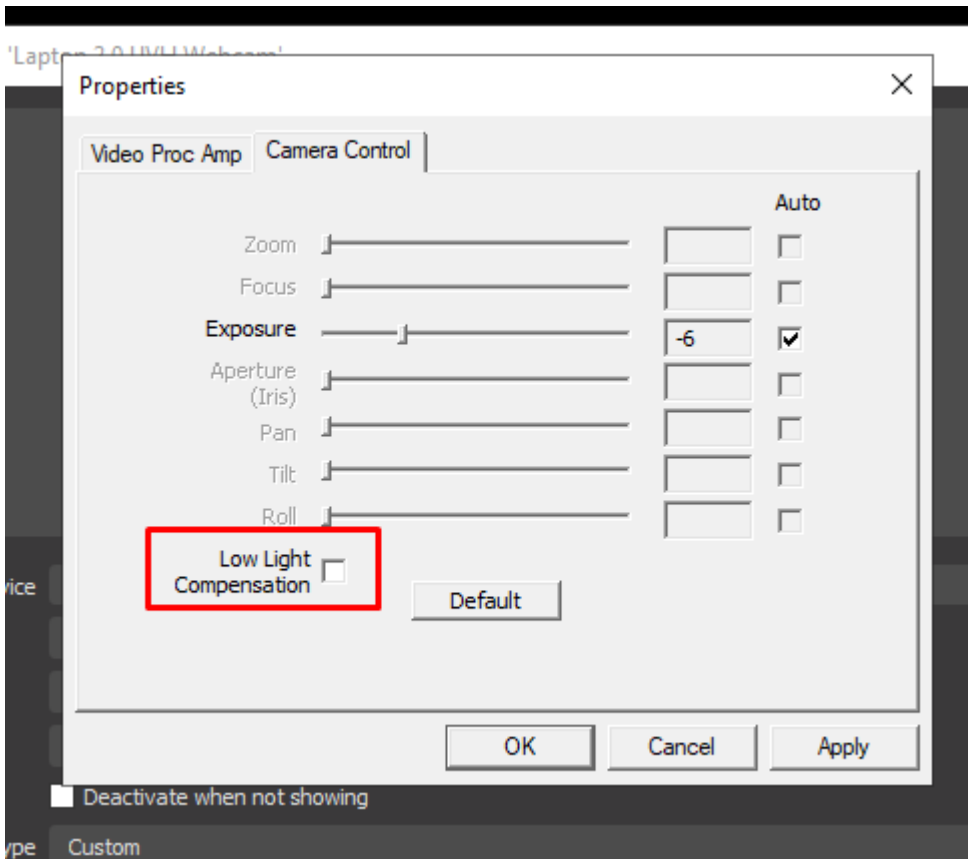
'Lapto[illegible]

Properties

Video Proc Amp
Camera Control

Auto

Zoom

Focus

Exposure
-6

Aperture (Iris)

Pan

Tilt

Roll

Low Light Compensation

Default

OK
Cancel
Apply

vice

Deactivate when not showing

ype
Custom